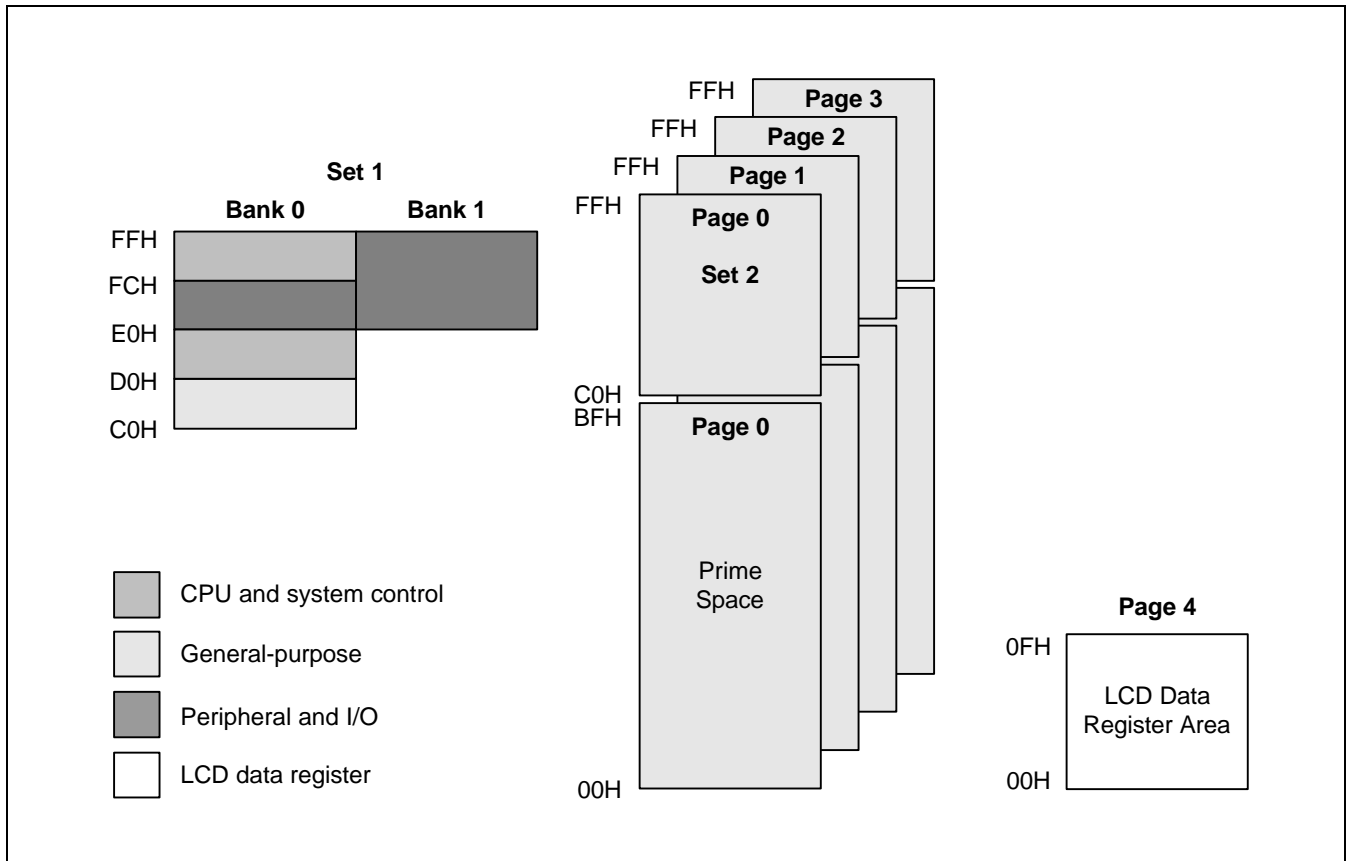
Set 1

Bank 0

Bank 1

FFH

FCH

E0H

D0H

C0H

FFH

Page 3

FFH

Page 2

FFH

Page 1

FFH

Page 0

Set 2

C0H

BFH

Page 0

Prime Space

00H

CPU and system control

General-purpose

Peripheral and I/O

LCD data register

Page 4

0FH

LCD Data Register Area

00H